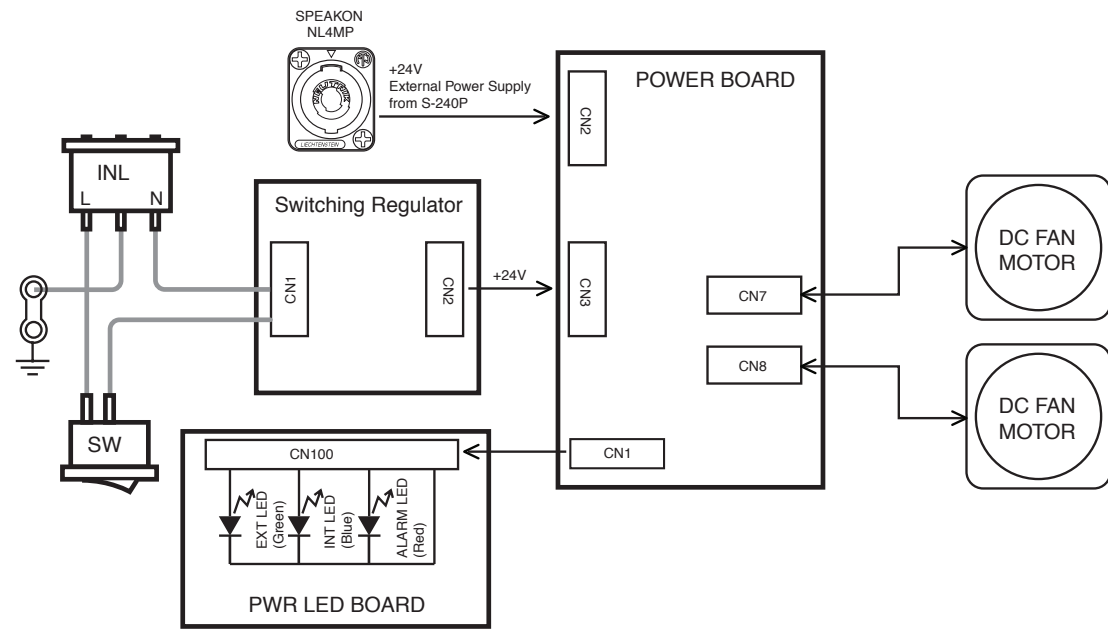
SPEAKON
NL4MP

+24V
External Power Supply
from S-240P

POWER BOARD

CN2

INL
L
N

Switching Regulator

CN1

CN2

+24V

CN3

CN7

DC FAN
MOTOR

CN8

DC FAN
MOTOR

SW

CN100

CN1

EXT LED
(Green)

INT LED
(Blue)

ALARM LED
(Red)

PWR LED BOARD